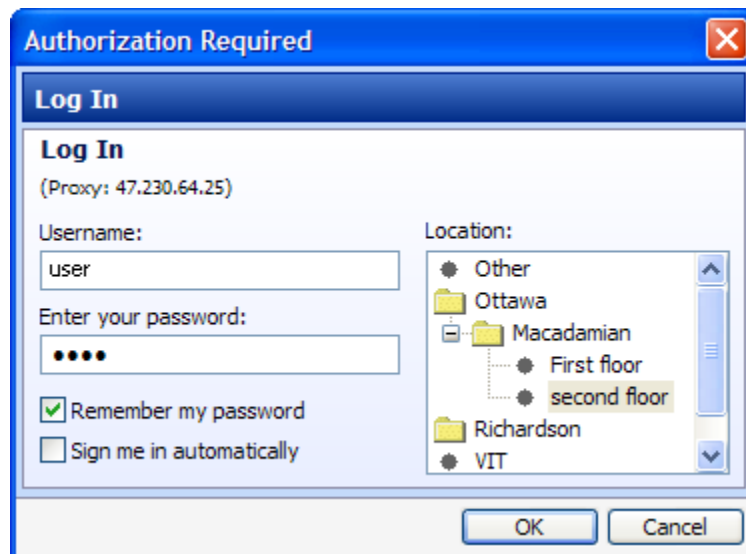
Authorization Required

Log In

Log In

(Proxy: 47.230.64.25)

Username:

user

Enter your password:

••••

Remember my password

Sign me in automatically

Location:

Other

Ottawa

Macadamian

First floor

second floor

Richardson

VIT

OK

Cancel